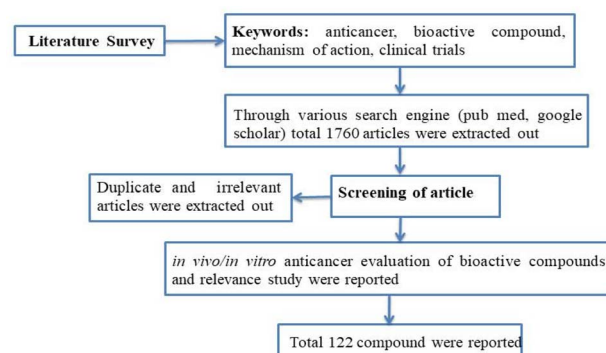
Literature Survey

Keywords: anticancer, bioactive compound, mechanism of action, clinical trials

Through various search engine (pub med, google scholar) total 1760 articles were extracted out

Duplicate and irrelevant articles were extracted out

Screening of article

in vivo/in vitro anticancer evaluation of bioactive compounds and relevance study were reported

Total 122 compound were reported